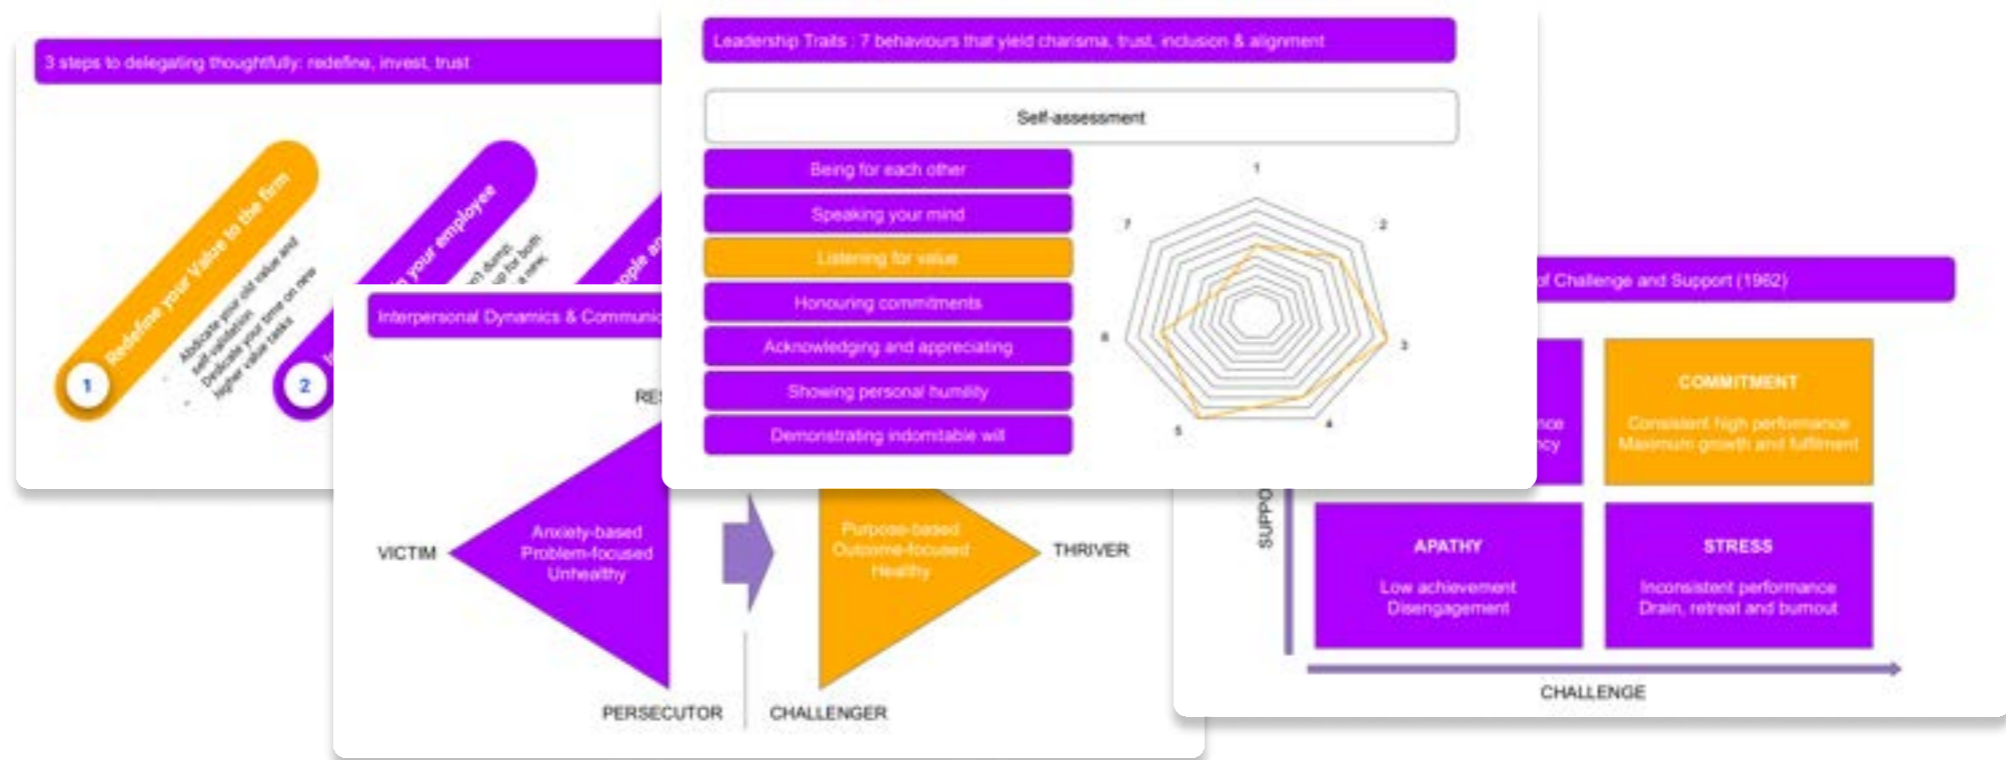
3 steps to delegating thoughtfully: redefine, invest, trust

1 Redefine your Value to the firm

Abdicate your old value and self-validation
Dedicate your time on new higher value tasks

2 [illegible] your employee

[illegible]

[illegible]ople a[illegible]

Leadership Traits : 7 behaviours that yield charisma, trust, inclusion & alignment

Self-assessment

Being for each other
Speaking your mind
Listening for value
Honouring commitments
Acknowledging and appreciating
Showing personal humility
Demonstrating indomitable will

1
2
3
4
5
6
7

Interpersonal Dynamics & Communic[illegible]

RES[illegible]

VICTIM

Anxiety-based
Problem-focused
Unhealthy

Purpose-based
Outcome-focused
Healthy

THRIVER

PERSECUTOR

CHALLENGER

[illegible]f Challenge and Support (1962)

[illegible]nce
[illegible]cy

COMMITMENT
Consistent high performance
Maximum growth and fulfilment

SUPPO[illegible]

APATHY
Low achievement
Disengagement

STRESS
Inconsistent performance
Drain, retreat and burnout

CHALLENGE